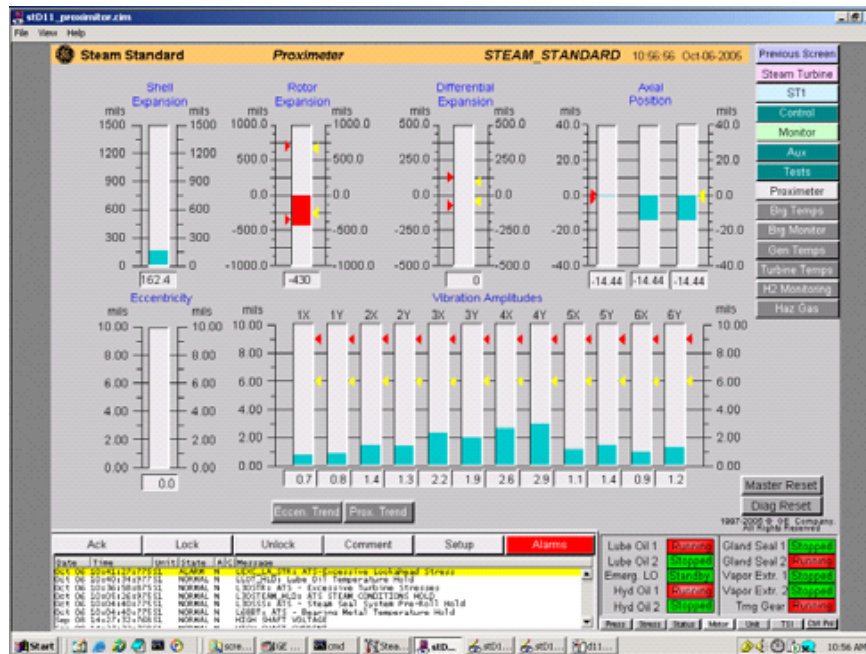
stD11_proximitor.cim

File View Help

Steam Standard Proximeter STEAM_STANDARD 10:56:56 Oct-06-2005

Previous Screen
Steam Turbine
ST1
Control
Monitor
Aux
Tests
Proximeter
Brg Temps
Brg Monitor
Gen Temps
Turbine Temps
H2 Monitoring
Haz Gas

Shell Expansion
mils mils
1500 1500
1200 1200
900 900
600 600
300 300
0 0
162.4

Rotor Expansion
mils mils
1000.0 1000.0
500.0 500.0
0.0 0.0
-500.0 -500.0
-1000.0 -1000.0
-430

Differential Expansion
mils mils
500.0 500.0
250.0 250.0
0.0 0.0
-250.0 -250.0
-500.0 -500.0
0

Axial Position
mils mils
40.0 40.0
20.0 20.0
0.0 0.0
-20.0 -20.0
-40.0 -40.0
-14.44 -14.44 -14.44

Eccentricity
mils mils
10.00 10.00
8.00 8.00
6.00 6.00
4.00 4.00
2.00 2.00
0.00 0.00
0.0

Vibration Amplitudes
mils mils
1X 1Y 2X 2Y 3X 3Y 4X 4Y 5X 5Y 6X 6Y
10.00 10.00
8.00 8.00
6.00 6.00
4.00 4.00
2.00 2.00
0.00 0.00
0.7 0.8 1.4 1.3 2.2 1.9 2.6 2.9 1.1 1.4 0.9 1.2

Eccen. Trend Prox. Trend

Master Reset
Diag Reset

1997-2005 © GE Company. All Rights Reserved

Ack Lock Unlock Comment Setup Alarms

Date Time Unit State A/C Message
Oct 06 10:41:27.775 S1 ALARM N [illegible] ATS-Excessive Lookahead Stress
Oct 06 10:40:34.977 S1 NORMAL N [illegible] Lube Oil Temperature Hold
Oct 06 10:40:30.580 S1 NORMAL N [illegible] ATS - Excessive Turbine Stresses
Oct 06 10:40:26.975 S1 NORMAL N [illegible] ATS STEAM CONDITIONS HOLD
Oct 06 10:40:14.775 S1 NORMAL N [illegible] ATS - Steam Seal System Pre-Roll Hold
Oct 06 10:40:40.775 S1 NORMAL N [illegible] ATS - Bearing Metal Temperature Hold
Sep 08 14:27:32.568 S1 NORMAL N HIGH SHAFT VOLTAGE

Lube Oil 1 Running
Lube Oil 2 Stopped
Emerg. LO Standby
Hyd Oil 1 Running
Hyd Oil 2 Stopped

Gland Seal 1 Stopped
Gland Seal 2 Running
Vapor Extr. 1 Stopped
Vapor Extr. 2 Running
Trng Gear Running

Press Stress Status Motor Unit TS1 Ctrl Pnl

Start scre... GE ... cmd Stea... stD... stD1... stD1... d11... 10:56 AM